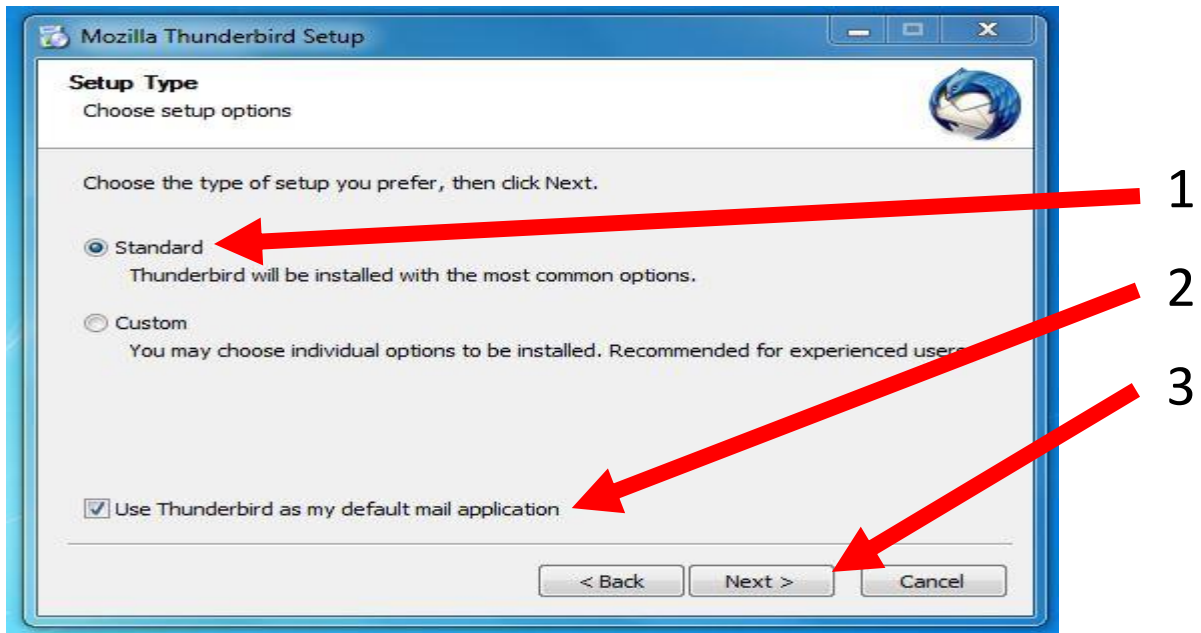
Mozilla Thunderbird Setup

Setup Type
Choose setup options

Choose the type of setup you prefer, then click Next.

Standard
Thunderbird will be installed with the most common options.

Custom
You may choose individual options to be installed. Recommended for experienced user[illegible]

Use Thunderbird as my default mail application

< Back
Next >
Cancel

1
2
3